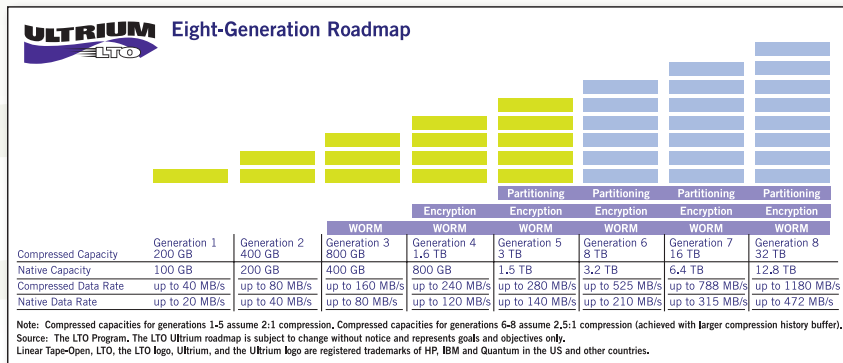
ULTRIUM LTO

Eight-Generation Roadmap

| | | | | | Partitioning | Partitioning | Partitioning | Partitioning |
|---|---|---|---|---|---|---|---|---|
| | | | | Encryption | Encryption | Encryption | Encryption | Encryption |
| | | | WORM | WORM | WORM | WORM | WORM | WORM |
| Compressed Capacity | Generation 1 200 GB | Generation 2 400 GB | Generation 3 800 GB | Generation 4 1.6 TB | Generation 5 3 TB | Generation 6 8 TB | Generation 7 16 TB | Generation 8 32 TB |
| Native Capacity | 100 GB | 200 GB | 400 GB | 800 GB | 1.5 TB | 3.2 TB | 6.4 TB | 12.8 TB |
| Compressed Data Rate | up to 40 MB/s | up to 80 MB/s | up to 160 MB/s | up to 240 MB/s | up to 280 MB/s | up to 525 MB/s | up to 788 MB/s | up to 1180 MB/s |
| Native Data Rate | up to 20 MB/s | up to 40 MB/s | up to 80 MB/s | up to 120 MB/s | up to 140 MB/s | up to 210 MB/s | up to 315 MB/s | up to 472 MB/s |

Note: Compressed capacities for generations 1-5 assume 2:1 compression. Compressed capacities for generations 6-8 assume 2.5:1 compression (achieved with larger compression history buffer).
Source: The LTO Program. The LTO Ultrium roadmap is subject to change without notice and represents goals and objectives only.
Linear Tape-Open, LTO, the LTO logo, Ultrium, and the Ultrium logo are registered trademarks of HP, IBM and Quantum in the US and other countries.